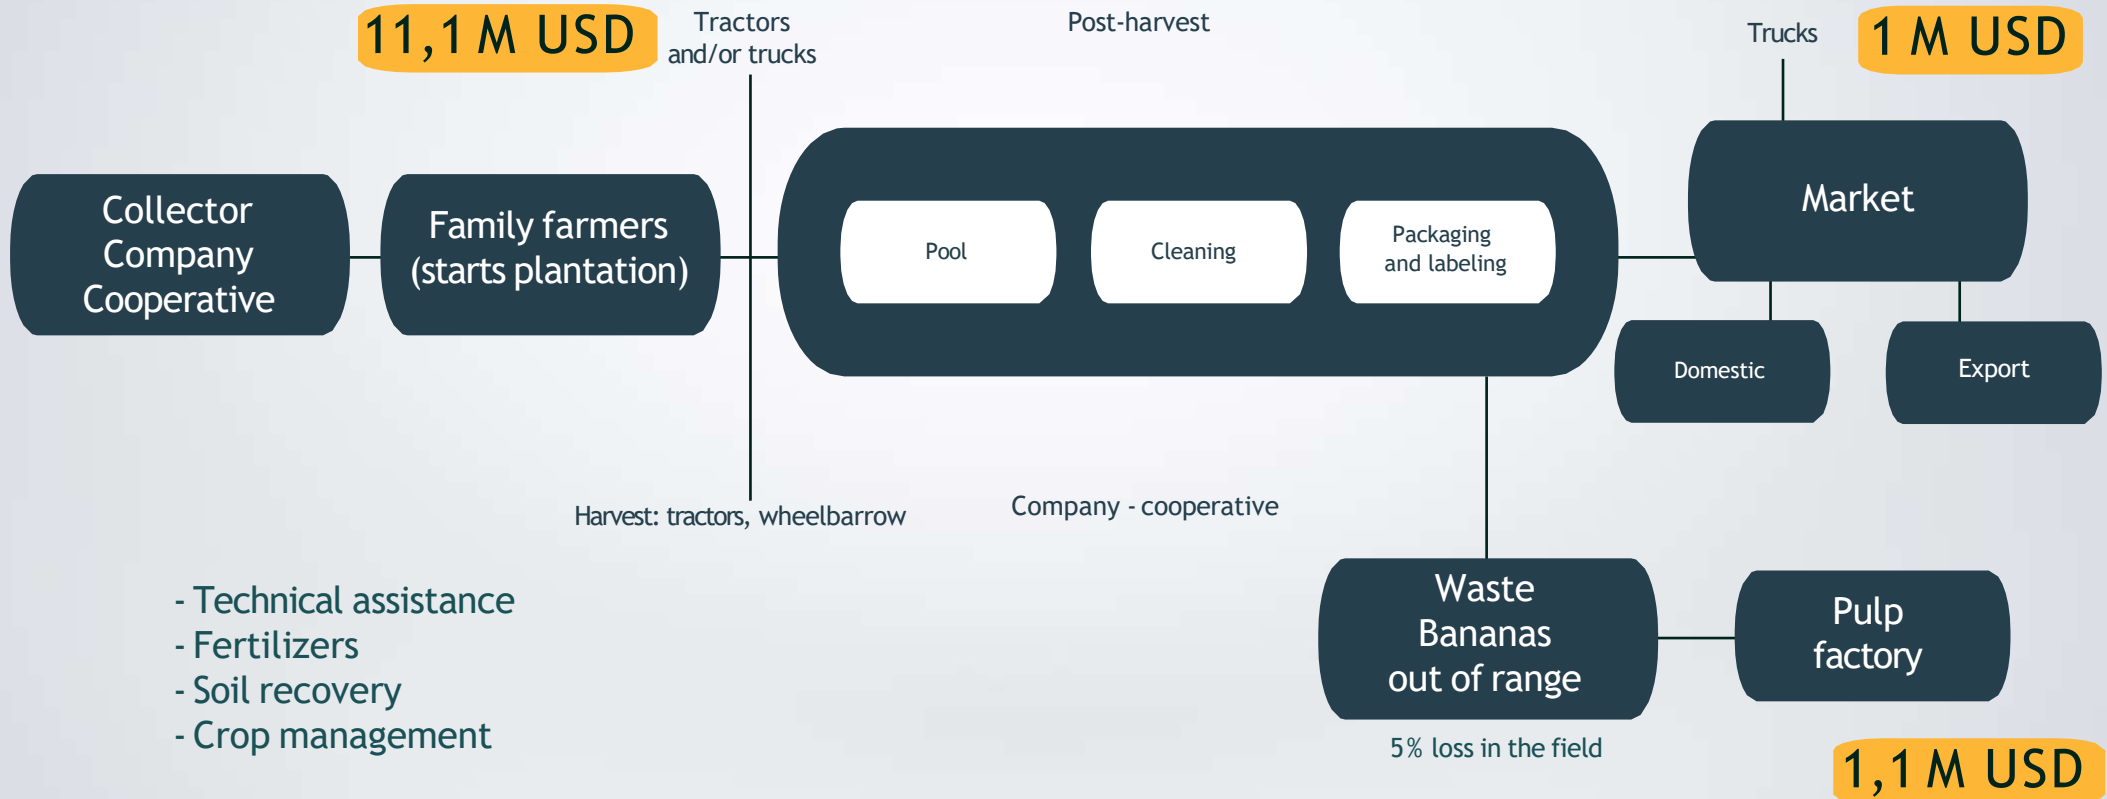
11,1 M USD

Tractors and/or trucks

Post-harvest

Trucks

1 M USD

Collector Company Cooperative

Family farmers (starts plantation)

Pool

Cleaning

Packaging and labeling

Market

Domestic

Export

Harvest: tractors, wheelbarrow

Company - cooperative

- Technical assistance
- Fertilizers
- Soil recovery
- Crop management

Waste Bananas out of range

Pulp factory

5% loss in the field

1,1 M USD